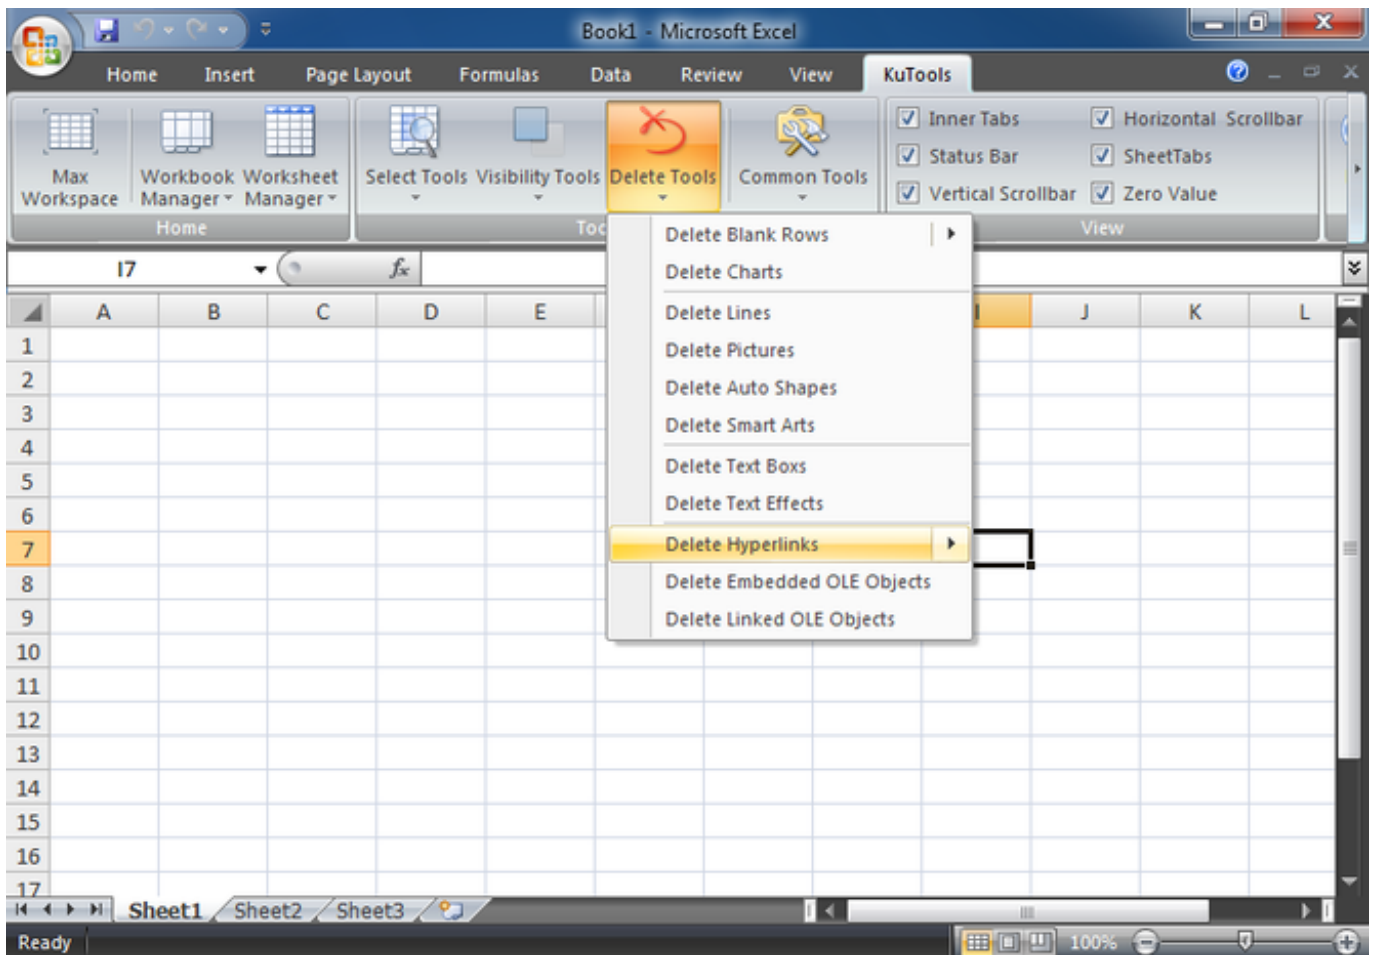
Book1 - Microsoft Excel

Home Insert Page Layout Formulas Data Review View KuTools

Max Workspace
Workbook Manager
Worksheet Manager
Home

Select Tools
Visibility Tools
Delete Tools
Common Tools
Too

Inner Tabs
Horizontal Scrollbar
Status Bar
SheetTabs
Vertical Scrollbar
Zero Value
View

I7

Delete Blank Rows
Delete Charts
Delete Lines
Delete Pictures
Delete Auto Shapes
Delete Smart Arts
Delete Text Boxs
Delete Text Effects
Delete Hyperlinks
Delete Embedded OLE Objects
Delete Linked OLE Objects

| | A | B | C | D | E | | | | I | J | K | L |
|---|---|---|---|---|---|---|---|---|---|---|---|---|
| 1 | | | | | | | | | | | | |
| 2 | | | | | | | | | | | | |
| 3 | | | | | | | | | | | | |
| 4 | | | | | | | | | | | | |
| 5 | | | | | | | | | | | | |
| 6 | | | | | | | | | | | | |
| 7 | | | | | | | | | | | | |
| 8 | | | | | | | | | | | | |
| 9 | | | | | | | | | | | | |
| 10 | | | | | | | | | | | | |
| 11 | | | | | | | | | | | | |
| 12 | | | | | | | | | | | | |
| 13 | | | | | | | | | | | | |
| 14 | | | | | | | | | | | | |
| 15 | | | | | | | | | | | | |
| 16 | | | | | | | | | | | | |
| 17 | | | | | | | | | | | | |

Sheet1 Sheet2 Sheet3

Ready
100%